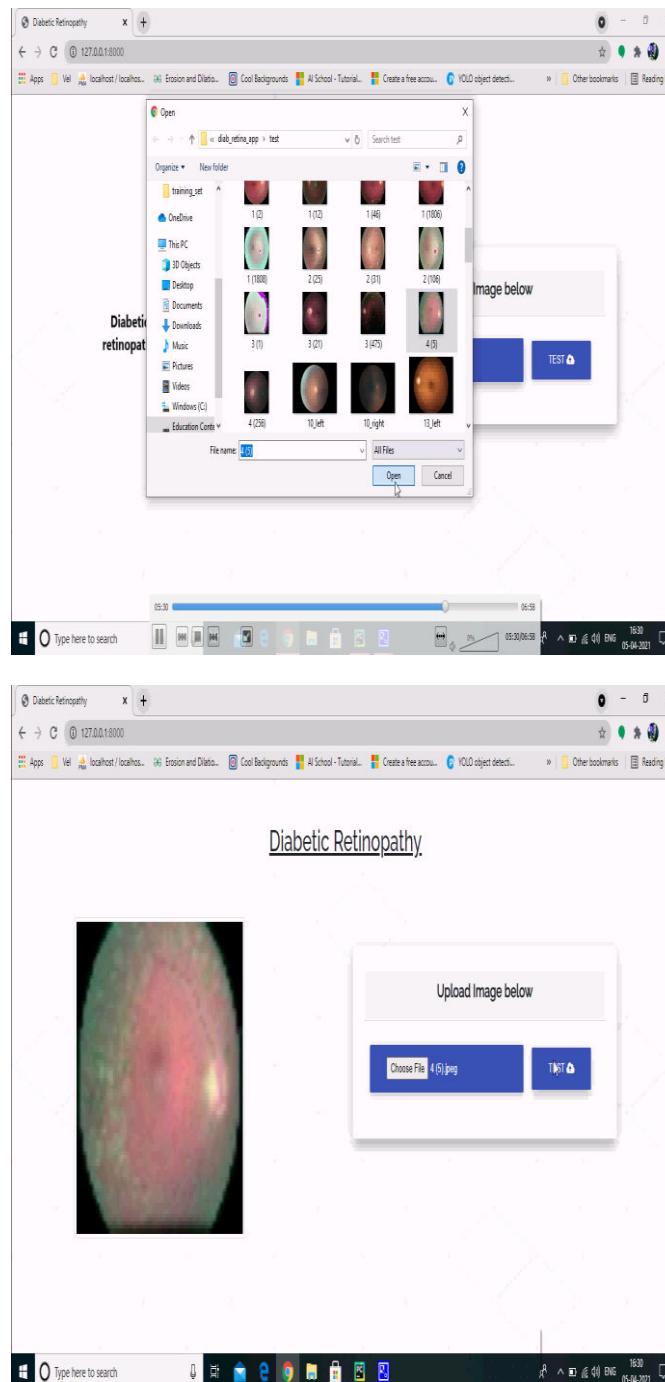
Diabetic Retinopathy

127.0.0.1:8000

Apps Vel localhost / localhos... Erosion and Dilatio... Cool Backgrounds AI School - Tutorial... Create a free accou... YOLO object detecti... » Other bookmarks Reading

Open

« diab_retina_app › test

Search test

Organize ▾ New folder

training_set

OneDrive

This PC

3D Objects

Desktop

Documents

Downloads

Music

Pictures

Videos

Windows (C:)

Education Conte

1 (2) 1 (12) 1 (46) 1 (1806)

1 (1808) 2 (25) 2 (31) 2 (106)

3 (1) 3 (21) 3 (475) 4 (5)

4 (256) 10_left 10_right 13_left

File name: 4 (5)

All Files

Open Cancel

Diabeti

retinopat

Image below

TEST

05:30 06:58

Type here to search

05:30/06:58

ENG 16:30 05-04-2021

Diabetic Retinopathy

127.0.0.1:8000

Apps Vel localhost / localhos... Erosion and Dilatio... Cool Backgrounds AI School - Tutorial... Create a free accou... YOLO object detecti... » Other bookmarks Reading

Diabetic Retinopathy

Upload Image below

Choose File 4 (5).jpeg

TEST

Type here to search

ENG 16:30 05-04-2021